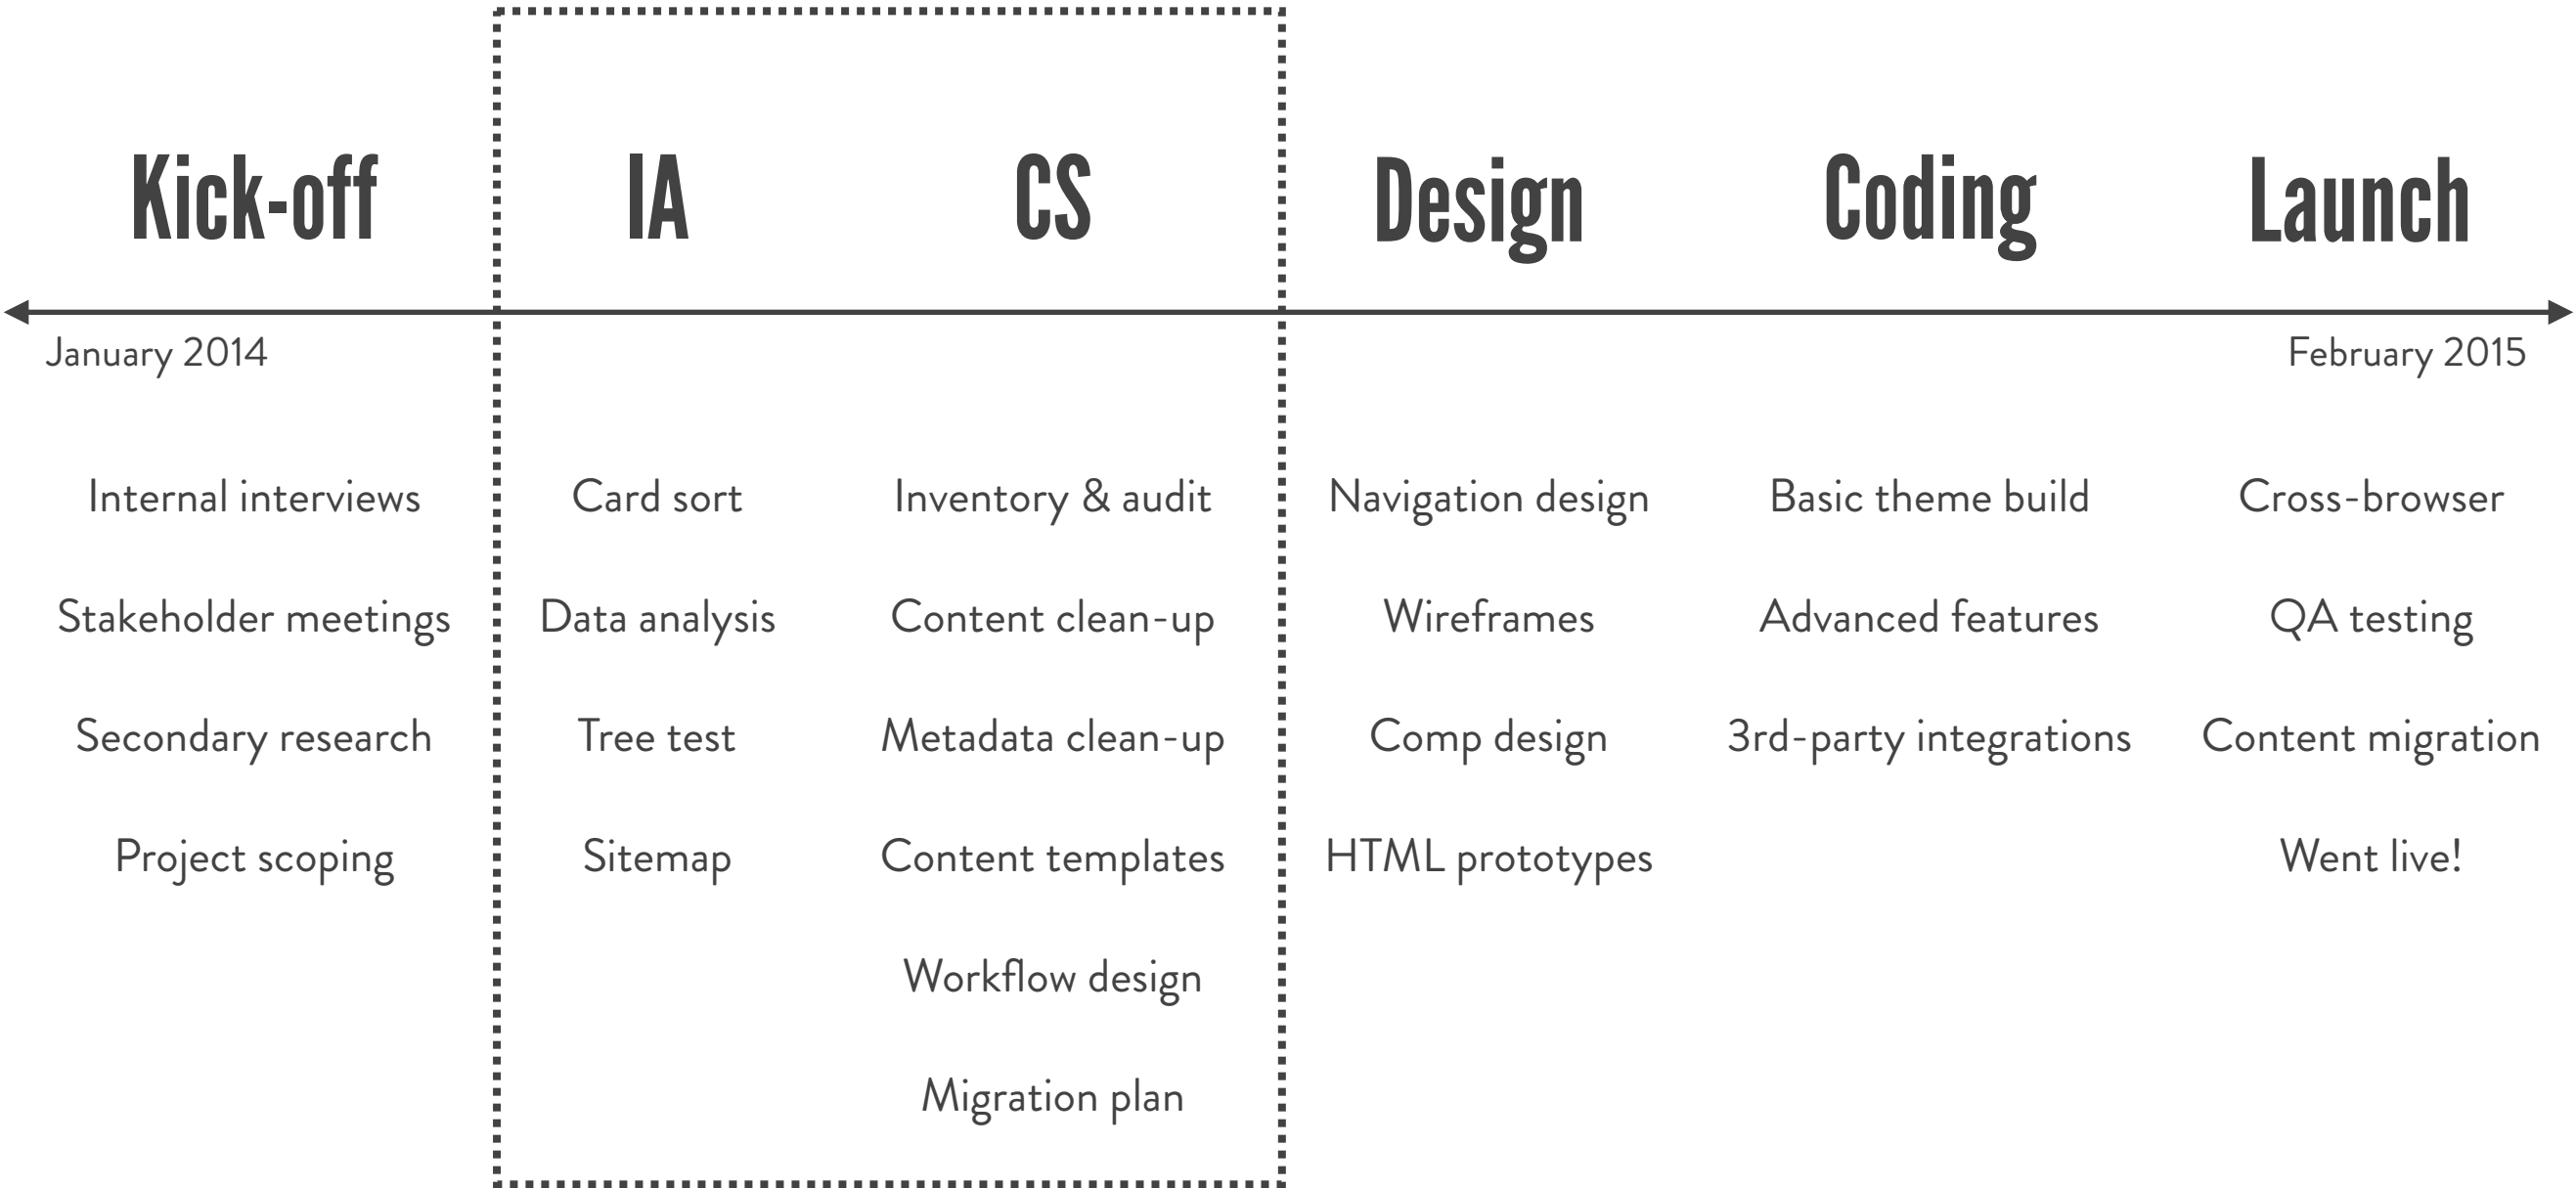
Kick-off

Internal interviews

Stakeholder meetings

Secondary research

Project scoping

IA

Card sort

Data analysis

Tree test

Sitemap

CS

Inventory & audit

Content clean-up

Metadata clean-up

Content templates

Workflow design

Migration plan

Design

Navigation design

Wireframes

Comp design

HTML prototypes

Coding

Basic theme build

Advanced features

3rd-party integrations

Launch

Cross-browser

QA testing

Content migration

Went live!

January 2014

February 2015